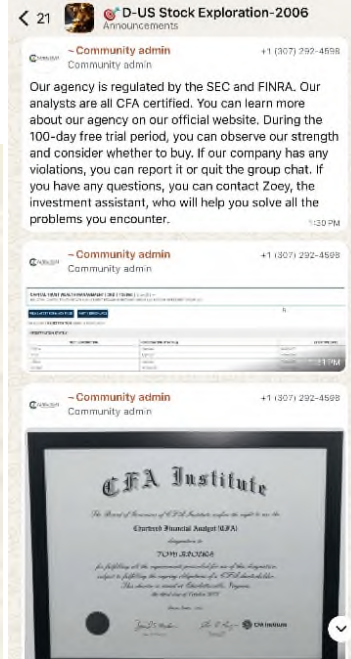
< 21 D-US Stock Exploration-2006
Announcements

~Community admin
Community admin
+1 (307) 292-4598

Our agency is regulated by the SEC and FINRA. Our analysts are all CFA certified. You can learn more about our agency on our official website. During the 100-day free trial period, you can observe our strength and consider whether to buy. If our company has any violations, you can report it or quit the group chat. If you have any questions, you can contact Zoey, the investment assistant, who will help you solve all the problems you encounter.
1:30 PM

~Community admin
Community admin
+1 (307) 292-4598

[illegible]
1:31 PM

~Community admin
Community admin
+1 (307) 292-4598

CFA Institute

The Board of Governors of CFA Institute confers the right to use the

Chartered Financial Analyst (CFA)

designation to

TOM BROOKS

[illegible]

CFA Institute